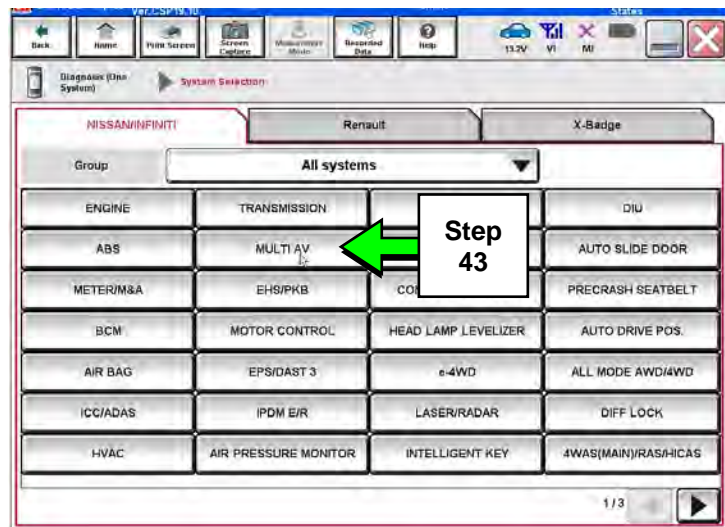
Ver.CSP19.10

Status

Back

Home

Print Screen

Screen Capture

Measurement Mode

Recorded Data

Help

13.2V

VI

MI

Diagnosis (One System)

System Selection

NISSAN/INFINITI

Renault

X-Badge

Group

All systems

| ENGINE | TRANSMISSION | | DIU |
|---|---|---|---|
| ABS | MULTI AV | | AUTO SLIDE DOOR |
| METER/M&A | EHS/PKB | CO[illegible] | PRECRASH SEATBELT |
| BCM | MOTOR CONTROL | HEAD LAMP LEVELIZER | AUTO DRIVE POS. |
| AIR BAG | EPS/DAST 3 | e-4WD | ALL MODE AWD/4WD |
| ICC/ADAS | IPDM E/R | LASER/RADAR | DIFF LOCK |
| HVAC | AIR PRESSURE MONITOR | INTELLIGENT KEY | 4WAS(MAIN)/RAS/HICAS |

Step 43

1/3